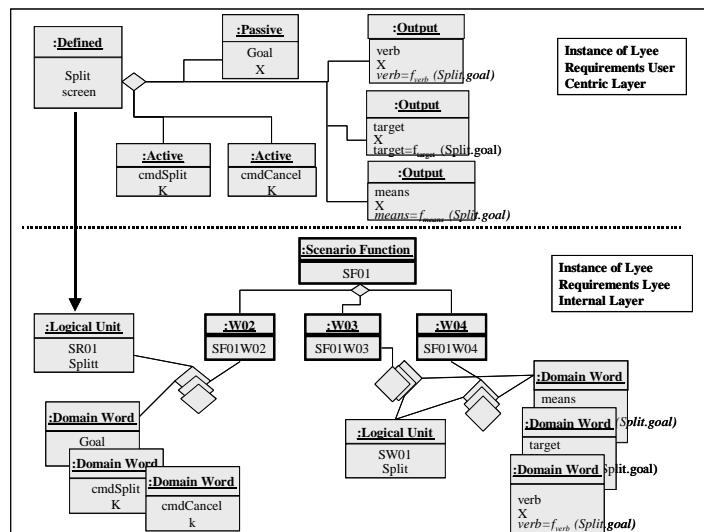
:Defined

Split screen

:Passive

Goal
X

:Output

verb
X
$verb=f_{verb}$ (Split.goal)

Instance of Lyee Requirements User Centric Layer

:Output

target
X
$target=f_{target}$ (Split.goal)

:Active

cmdSplit
K

:Active

cmdCancel
K

:Output

means
X
$means=f_{means}$ (Split.goal)

:Scenario Function

SF01

Instance of Lyee Requirements Lyee Internal Layer

:Logical Unit

SR01
Splitt

:W02

SF01W02

:W03

SF01W03

:W04

SF01W04

:Domain Word

means

:Domain Word

Goal

:Domain Word

target

(Split.goal)

:Logical Unit

SW01
Split

:Domain Word

cmdSplit
K

:Domain Word

cmdCancel
k

:Domain Word

plit.goal)

verb
X
$verb=f_{verb}$ (Split.goal)